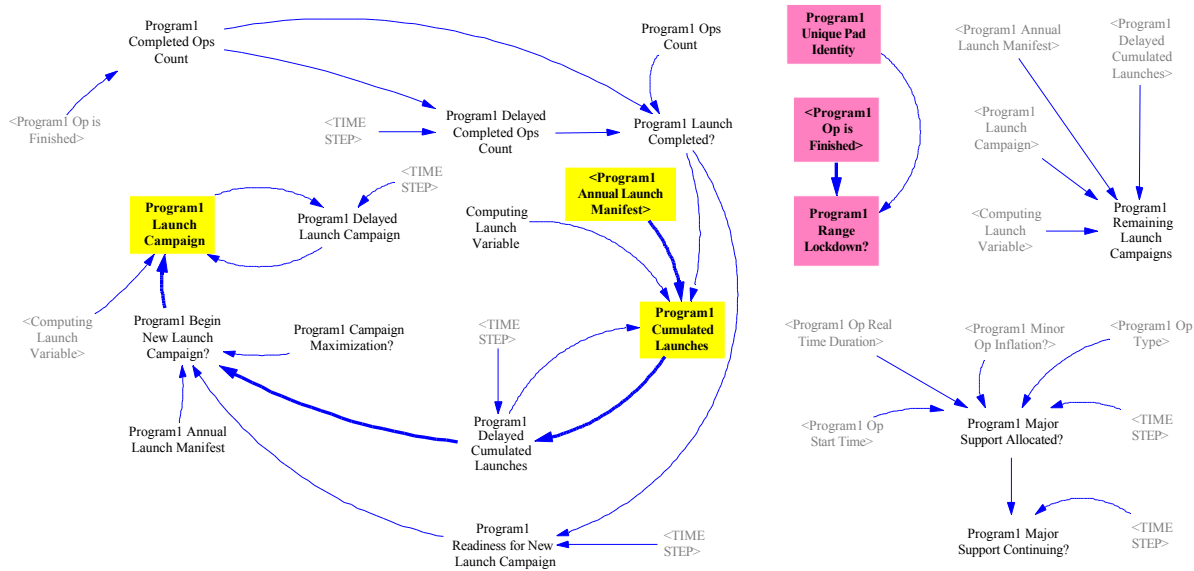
Program1 Completed Ops Count

<Program1 Op is Finished>

<TIME STEP>

Program1 Delayed Completed Ops Count

Program1 Ops Count

Program1 Launch Completed?

Program1 Unique Pad Identity

<Program1 Op is Finished>

Program1 Range Lockdown?

<Program1 Annual Launch Manifest>

<Program1 Delayed Cumulated Launches>

<Program1 Launch Campaign>

<Computing Launch Variable>

Program1 Remaining Launch Campaigns

Program1 Launch Campaign

<TIME STEP>

Program1 Delayed Launch Campaign

Computing Launch Variable

<Program1 Annual Launch Manifest>

Program1 Cumulated Launches

<TIME STEP>

<Computing Launch Variable>

Program1 Begin New Launch Campaign?

Program1 Campaign Maximization?

Program1 Annual Launch Manifest

Program1 Delayed Cumulated Launches

<Program1 Op Real Time Duration>

<Program1 Minor Op Inflation?>

<Program1 Op Type>

<Program1 Op Start Time>

Program1 Major Support Allocated?

<TIME STEP>

Program1 Major Support Continuing?

<TIME STEP>

Program1 Readiness for New Launch Campaign

<TIME STEP>